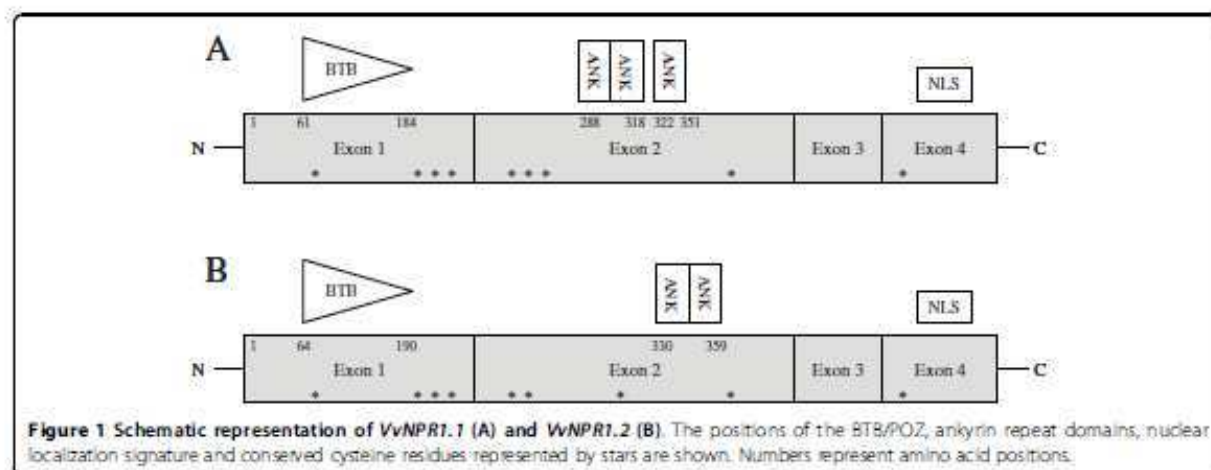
A

BTB

ANK ANK ANK

NLS

N 1 61 184 Exon 1 288 318 322 351 Exon 2 Exon 3 Exon 4 C

* * * * * * * * * *

B

BTB

ANK ANK

NLS

N 1 64 190 Exon 1 330 359 Exon 2 Exon 3 Exon 4 C

* * * * * * * *

**Figure 1 Schematic representation of *VvNPR1.1* (A) and *VvNPR1.2* (B).** The positions of the BTB/POZ, ankyrin repeat domains, nuclear localization signature and conserved cysteine residues represented by stars are shown. Numbers represent amino acid positions.